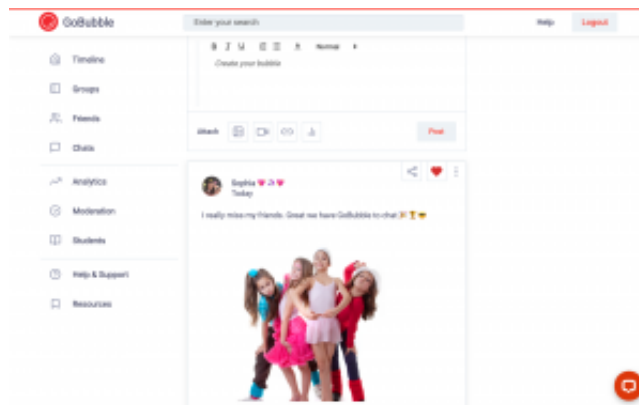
GoBubble

Enter your search

Help

Logout

Timeline

Groups

Friends

Chats

Analytics

Moderation

Students

Help & Support

Resources

B I U

Normal

Create your bubble

Attach

Post

Sophia 💗✨💗

Today

I really miss my friends. Great we have GoBubble to chat 🎊🏆😎